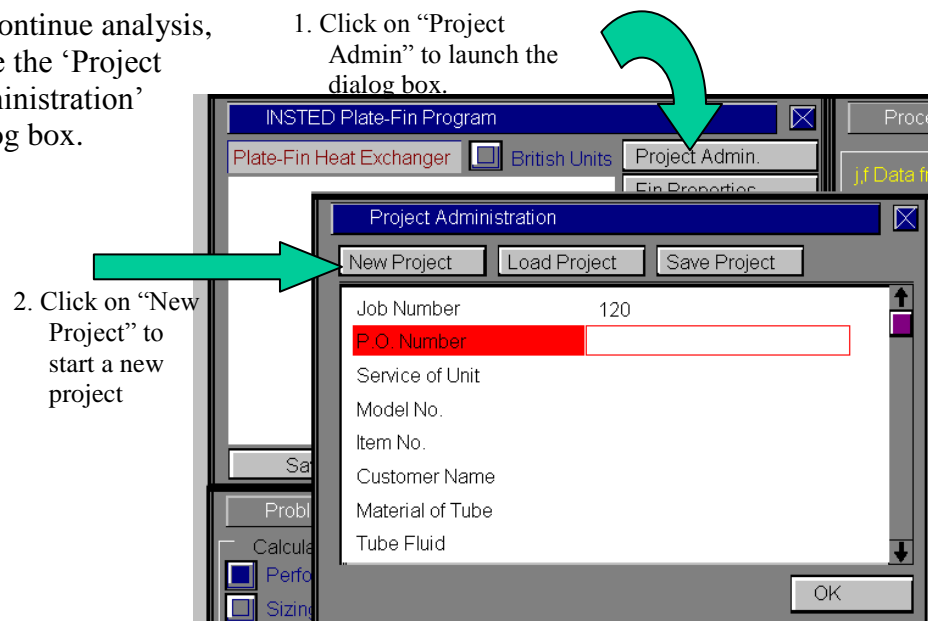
ontinue analysis, e the 'Project inistration' og box.

1. Click on "Project Admin" to launch the dialog box.

INSTED Plate-Fin Program

Plate-Fin Heat Exchanger

British Units

Project Admin.

Fin Properties

Proce

j,f Data fr

Project Administration

New Project

Load Project

Save Project

2. Click on "New Project" to start a new project

| Job Number | 120 |
|---|---|
| P.O. Number | |
| Service of Unit | |
| Model No. | |
| Item No. | |
| Customer Name | |
| Material of Tube | |
| Tube Fluid | |

Sa

Probl

Calcula

Perfo

Sizing

OK